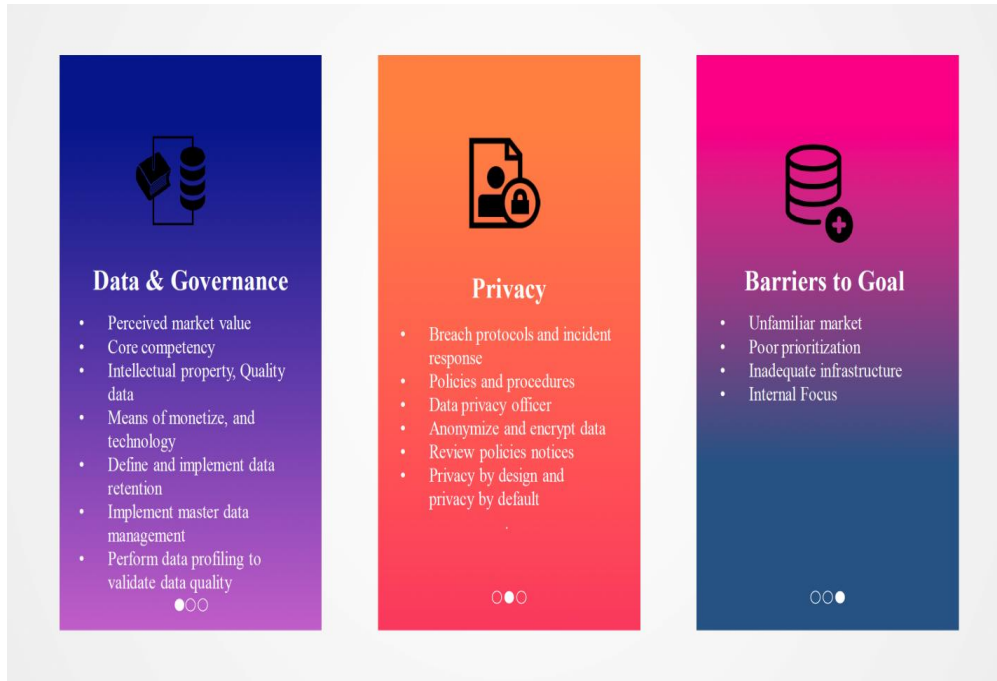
Data & Governance

- Perceived market value
- Core competency
- Intellectual property, Quality data
- Means of monetize, and technology
- Define and implement data retention
- Implement master data management
- Perform data profiling to validate data quality

Privacy

- Breach protocols and incident response
- Policies and procedures
- Data privacy officer
- Anonymize and encrypt data
- Review policies notices
- Privacy by design and privacy by default

.

Barriers to Goal

- Unfamiliar market
- Poor prioritization
- Inadequate infrastructure
- Internal Focus